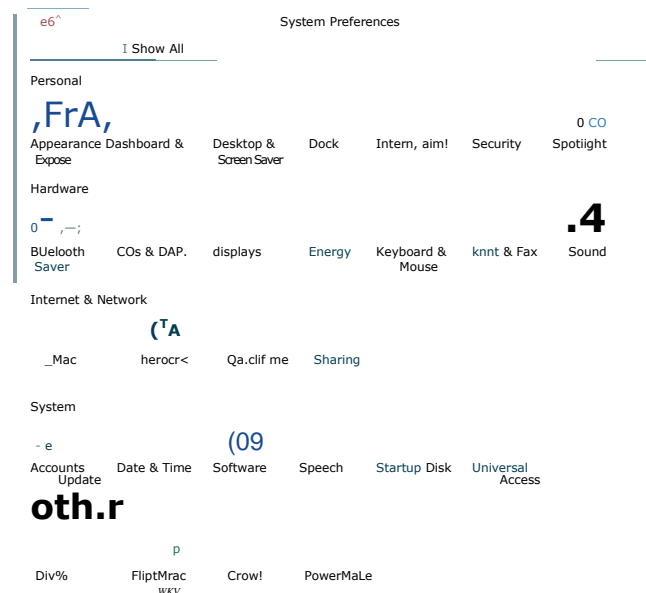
e6^

System Preferences

I Show All

Personal

,FrA,

0 CO

Appearance Dashboard & Expose

Desktop & Screen Saver

Dock

Intern, aim!

Security

Spotiight

Hardware

0 ‾ ,—;

.4

BUelooth

COs & DAP.

displays

Energy Saver

Keyboard & Mouse

knnt & Fax

Sound

Internet & Network

(ᵀA

_Mac

herocr<

Qa.clif me

Sharing

System

- e

(09

Accounts

Date & Time

Software Update

Speech

Startup Disk

Universal Access

oth.r

p

Div%

FliptMrac

Crow!

PowerMaLe

WKV